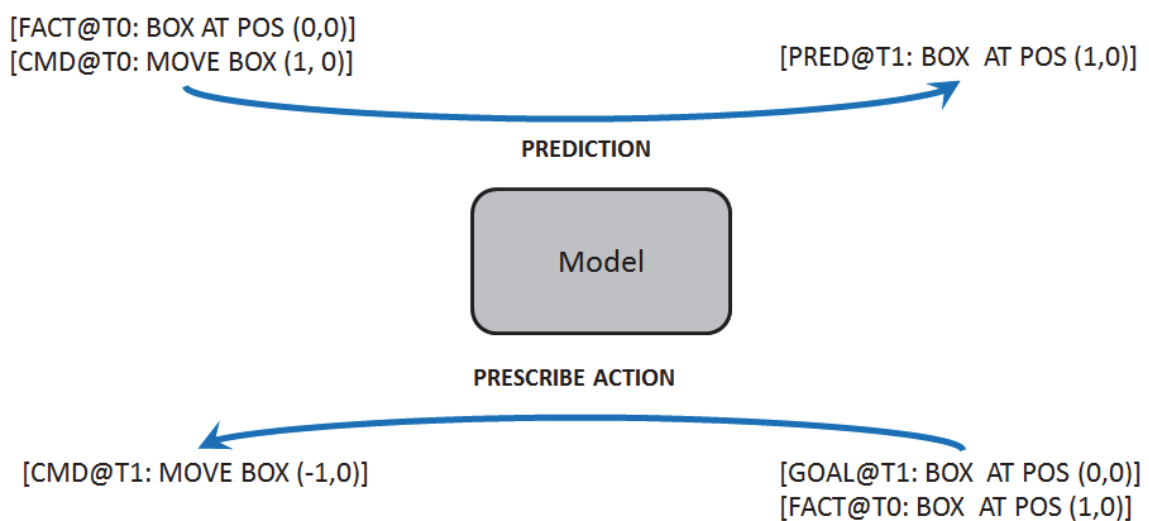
[FACT@T0: BOX AT POS (0,0)]
[CMD@T0: MOVE BOX (1, 0)]

[PRED@T1: BOX AT POS (1,0)]

PREDICTION

Model

PRESCRIBE ACTION

[CMD@T1: MOVE BOX (-1,0)]

[GOAL@T1: BOX AT POS (0,0)]
[FACT@T0: BOX AT POS (1,0)]